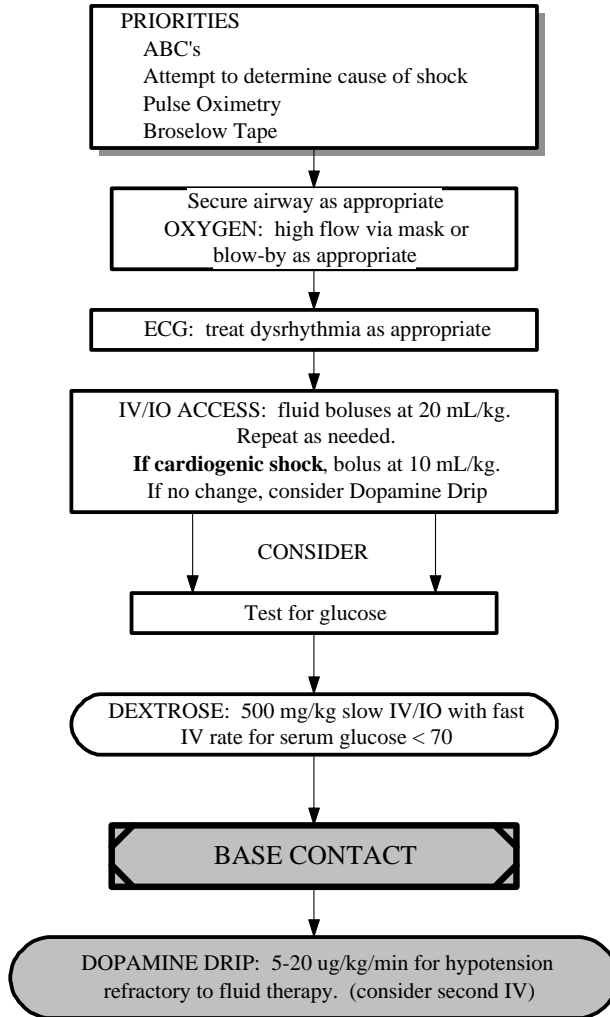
PRIORITIES
ABC's
Attempt to determine cause of shock
Pulse Oximetry
Broselow Tape

Secure airway as appropriate
OXYGEN: high flow via mask or blow-by as appropriate

ECG: treat dysrhythmia as appropriate

IV/IO ACCESS: fluid boluses at 20 mL/kg. Repeat as needed.
**If cardiogenic shock**, bolus at 10 mL/kg.
If no change, consider Dopamine Drip

CONSIDER

Test for glucose

DEXTROSE: 500 mg/kg slow IV/IO with fast IV rate for serum glucose < 70

BASE CONTACT

DOPAMINE DRIP: 5-20 ug/kg/min for hypotension refractory to fluid therapy. (consider second IV)